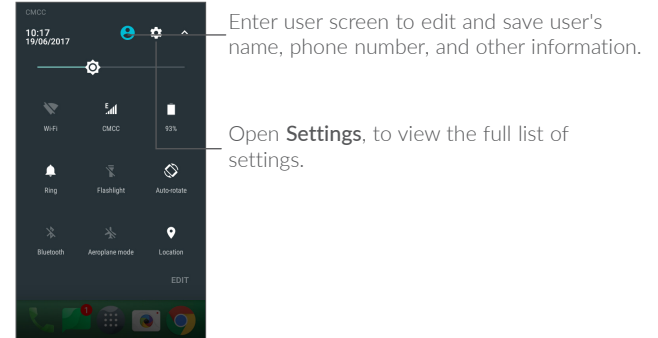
CMCC
10:17
19/06/2017

Wi-Fi
CMCC
93%
Ring
Flashlight
Auto-rotate
Bluetooth
Aeroplane mode
Location
EDIT

1

Enter user screen to edit and save user's name, phone number, and other information.

Open **Settings**, to view the full list of settings.